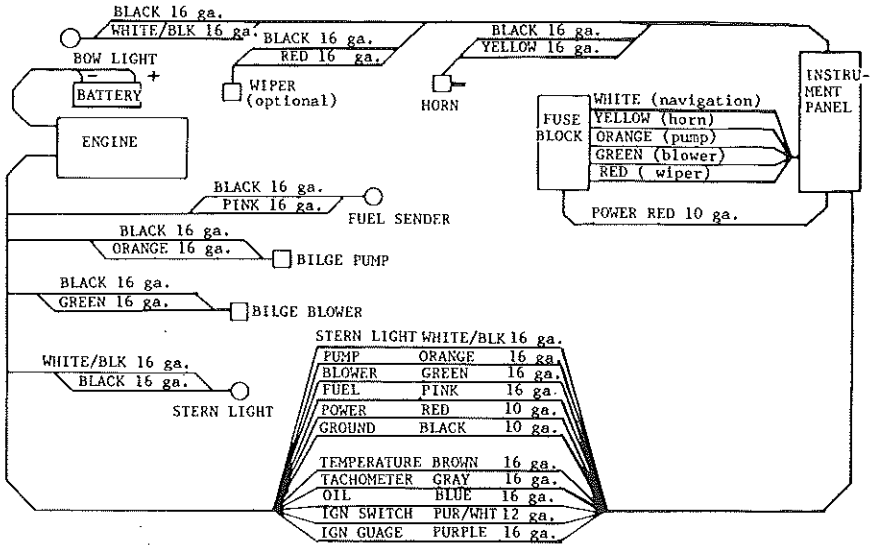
BLACK 16 ga.
WHITE/BLK 16 ga.
BLACK 16 ga.
RED 16 ga.
BOW LIGHT
- +
BATTERY
WIPER
(optional)
BLACK 16 ga.
YELLOW 16 ga.
HORN
INSTRUMENT PANEL
FUSE BLOCK
WHITE (navigation)
YELLOW (horn)
ORANGE (pump)
GREEN (blower)
RED ( wiper)
ENGINE
POWER RED 10 ga.
BLACK 16 ga.
PINK 16 ga.
FUEL SENDER
BLACK 16 ga.
ORANGE 16 ga.
BILGE PUMP
BLACK 16 ga.
GREEN 16 ga.
BILGE BLOWER
WHITE/BLK 16 ga.
BLACK 16 ga.
STERN LIGHT

| | | |
|---|---|---|
| STERN LIGHT | WHITE/BLK | 16 ga. |
| PUMP | ORANGE | 16 ga. |
| BLOWER | GREEN | 16 ga. |
| FUEL | PINK | 16 ga. |
| POWER | RED | 10 ga. |
| GROUND | BLACK | 10 ga. |
| TEMPERATURE | BROWN | 16 ga. |
| TACHOMETER | GRAY | 16 ga. |
| OIL | BLUE | 16 ga. |
| IGN SWITCH | PUR/WHT | 12 ga. |
| IGN GUAGE | PURPLE | 16 ga. |